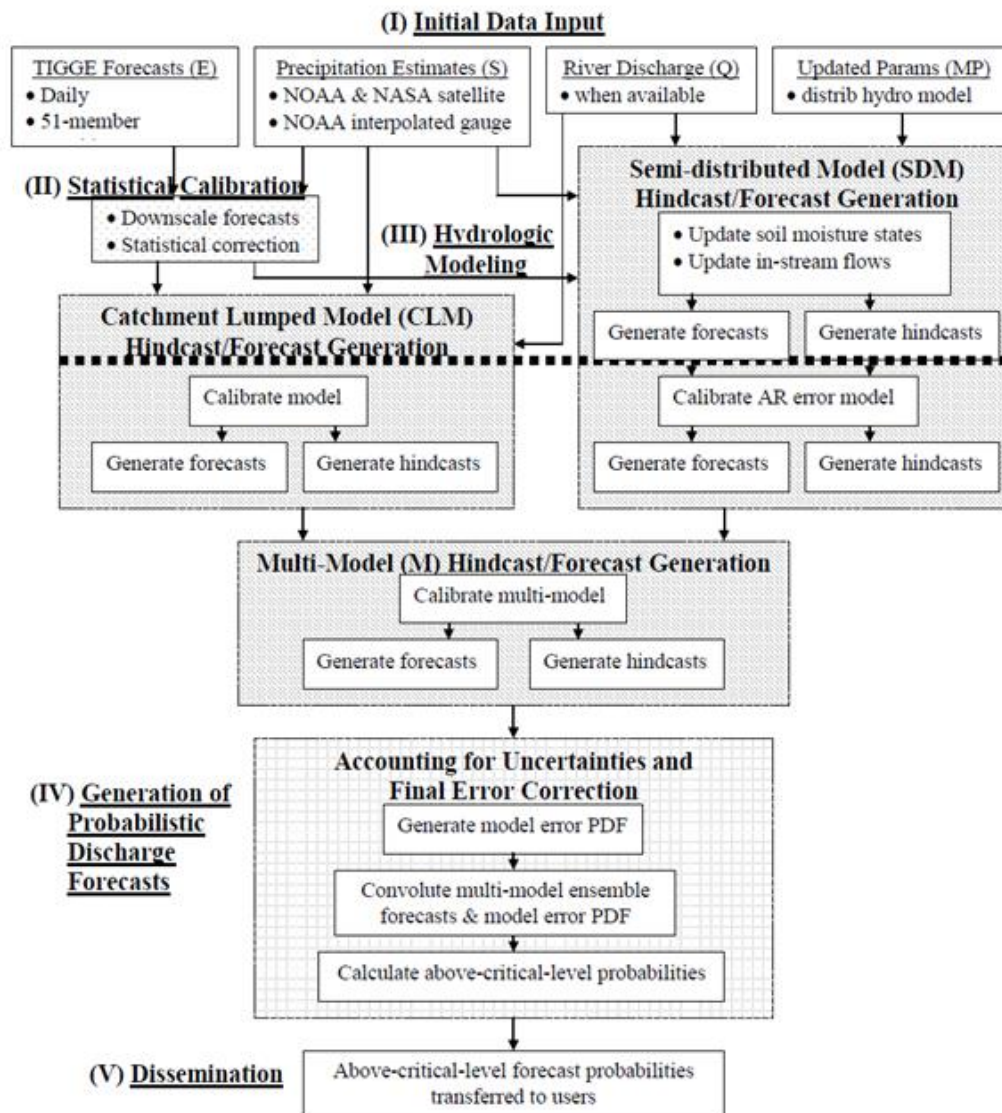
(I) Initial Data Input

TIGGE Forecasts (E)
• Daily
• 51-member

Precipitation Estimates (S)
• NOAA & NASA satellite
• NOAA interpolated gauge

River Discharge (Q)
• when available

Updated Params (MP)
• distrib hydro model

(II) Statistical Calibration
• Downscale forecasts
• Statistical correction

(III) Hydrologic Modeling

Semi-distributed Model (SDM) Hindcast/Forecast Generation
• Update soil moisture states
• Update in-stream flows

Generate forecasts
Generate hindcasts
Calibrate AR error model
Generate forecasts
Generate hindcasts

Catchment Lumped Model (CLM) Hindcast/Forecast Generation
Calibrate model
Generate forecasts
Generate hindcasts

Multi-Model (M) Hindcast/Forecast Generation
Calibrate multi-model
Generate forecasts
Generate hindcasts

(IV) Generation of Probabilistic Discharge Forecasts

Accounting for Uncertainties and Final Error Correction
Generate model error PDF
Convolute multi-model ensemble forecasts & model error PDF
Calculate above-critical-level probabilities

(V) Dissemination
Above-critical-level forecast probabilities transferred to users